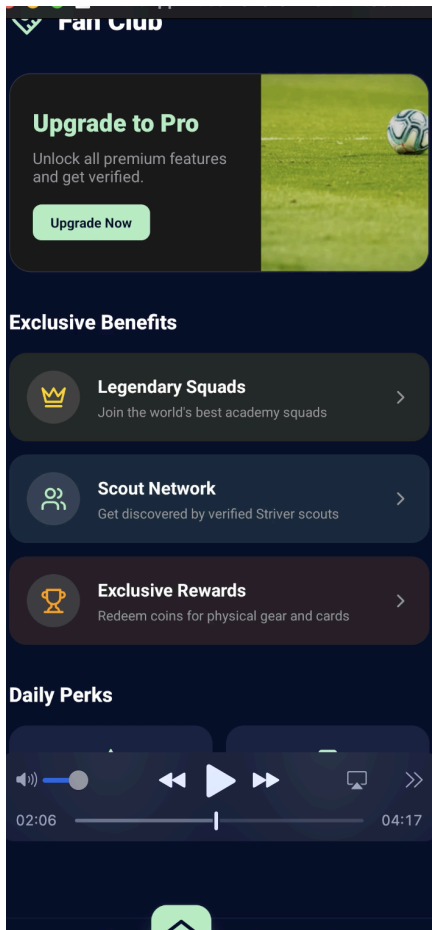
Fan Club

Upgrade to Pro

Unlock all premium features and get verified.

Upgrade Now

Exclusive Benefits

Legendary Squads

Join the world's best academy squads

Scout Network

Get discovered by verified Striver scouts

Exclusive Rewards

Redeem coins for physical gear and cards

Daily Perks

02:06

04:17